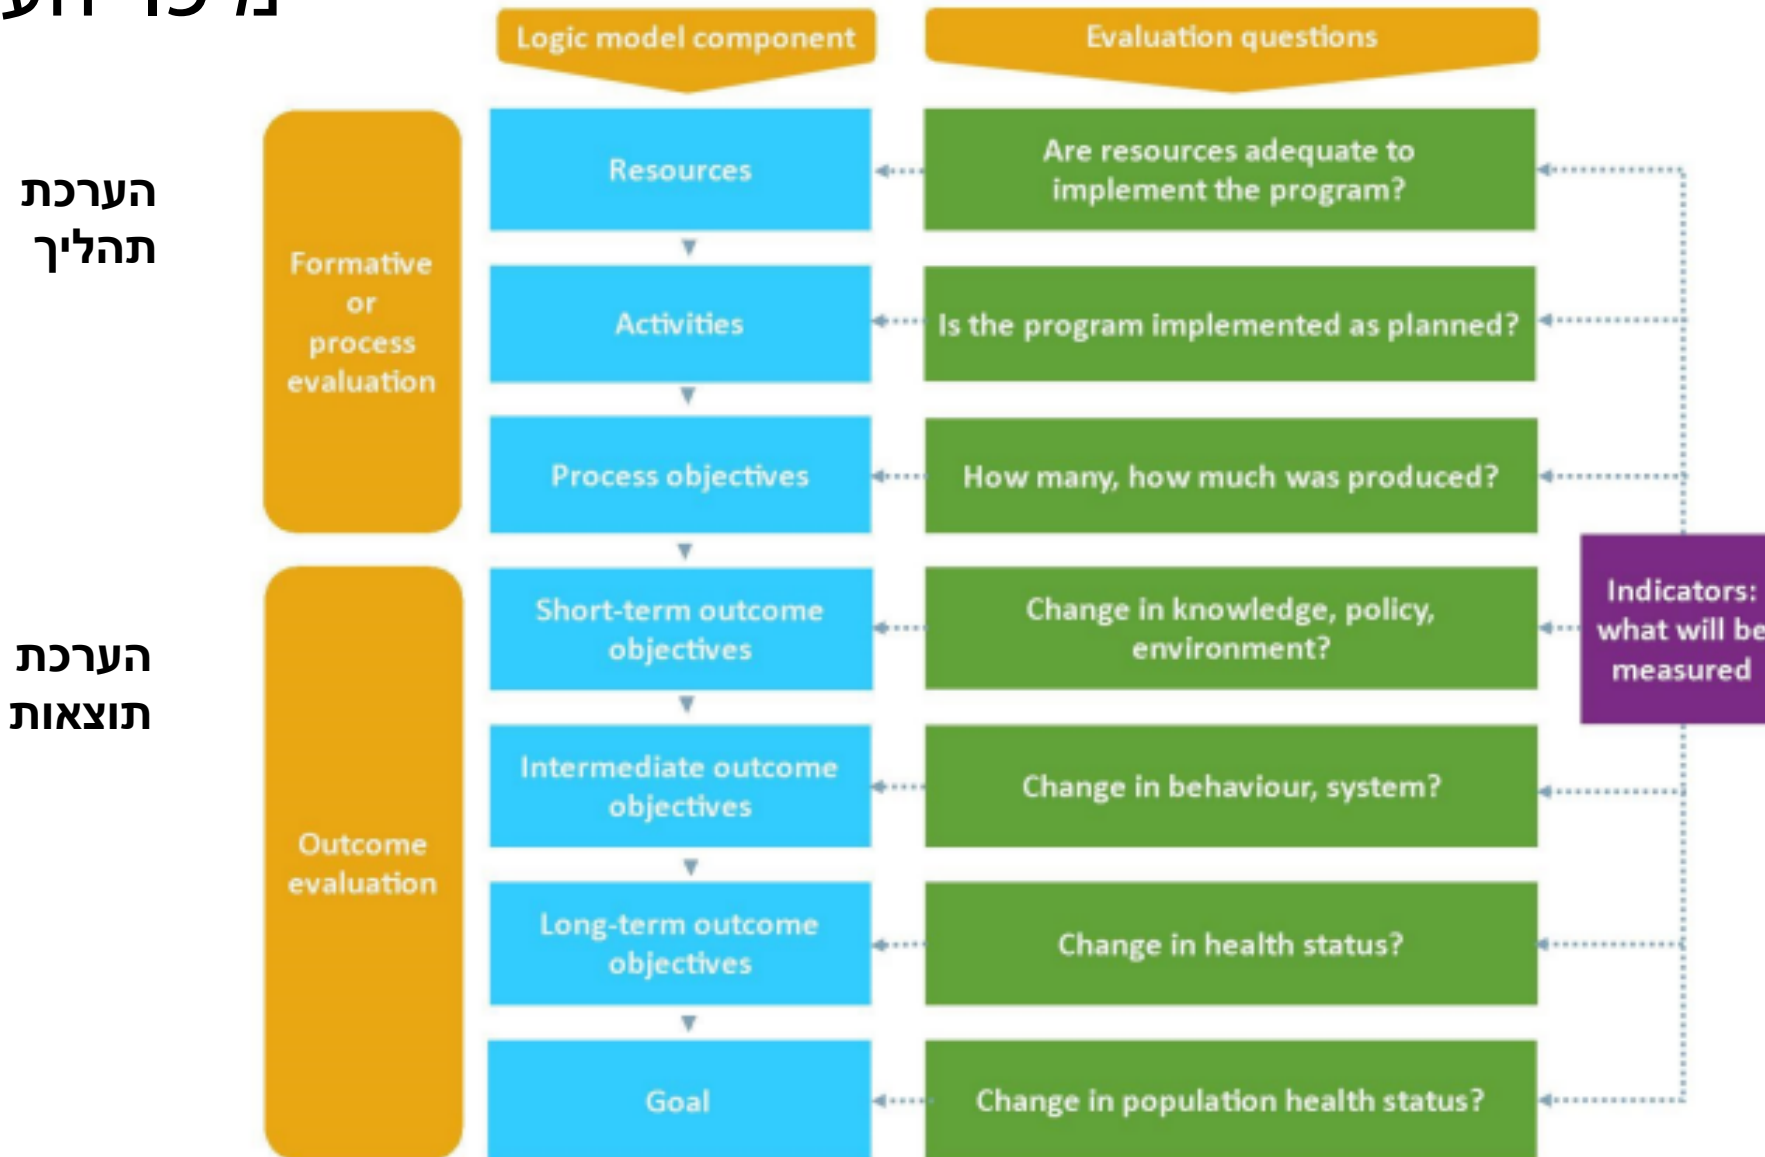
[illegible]

Logic model component

Evaluation questions

הערכת תהליך

Formative or process evaluation

Resources

Are resources adequate to implement the program?

Activities

Is the program implemented as planned?

Process objectives

How many, how much was produced?

הערכת תוצאות

Outcome evaluation

Short-term outcome objectives

Change in knowledge, policy, environment?

Indicators: what will be measured

Intermediate outcome objectives

Change in behaviour, system?

Long-term outcome objectives

Change in health status?

Goal

Change in population health status?